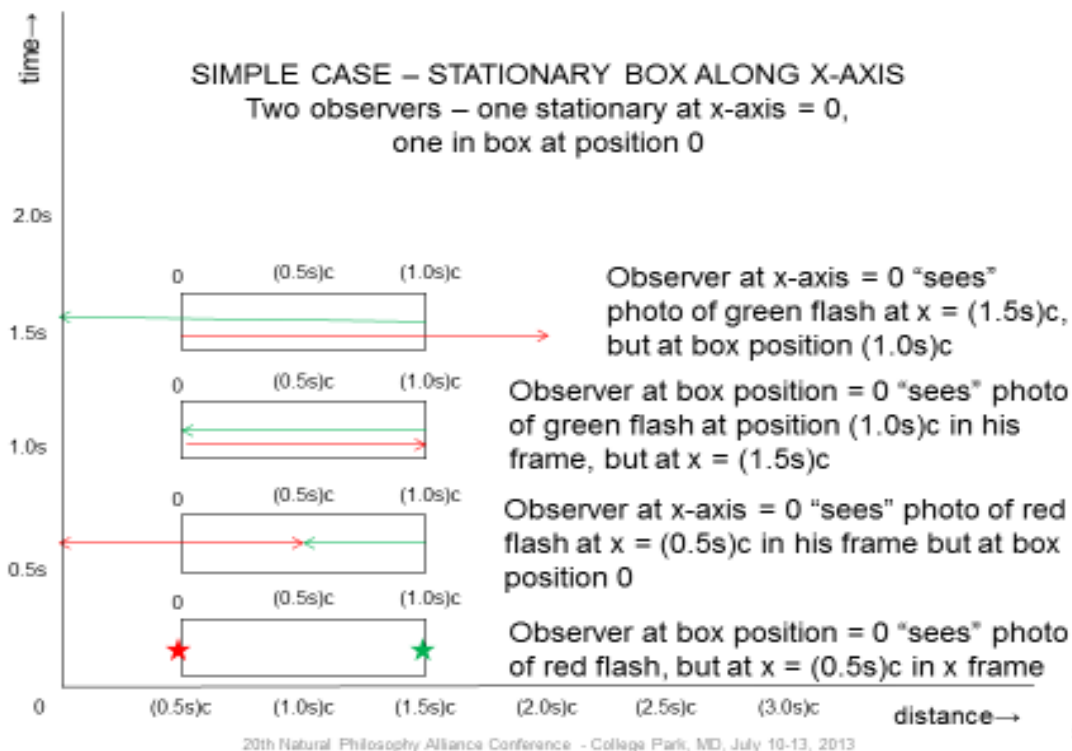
time→

SIMPLE CASE – STATIONARY BOX ALONG X-AXIS
Two observers – one stationary at x-axis = 0, one in box at position 0

2.0s

0 (0.5s)c (1.0s)c

Observer at x-axis = 0 “sees” photo of green flash at x = (1.5s)c, but at box position (1.0s)c

1.5s

0 (0.5s)c (1.0s)c

Observer at box position = 0 “sees” photo of green flash at position (1.0s)c in his frame, but at x = (1.5s)c

1.0s

0 (0.5s)c (1.0s)c

Observer at x-axis = 0 “sees” photo of red flash at x = (0.5s)c in his frame but at box position 0

0.5s

0 (0.5s)c (1.0s)c

Observer at box position = 0 “sees” photo of red flash, but at x = (0.5s)c in x frame

0 (0.5s)c (1.0s)c (1.5s)c (2.0s)c (2.5s)c (3.0s)c distance→

20th Natural Philosophy Alliance Conference - College Park, MD, July 10-13, 2013